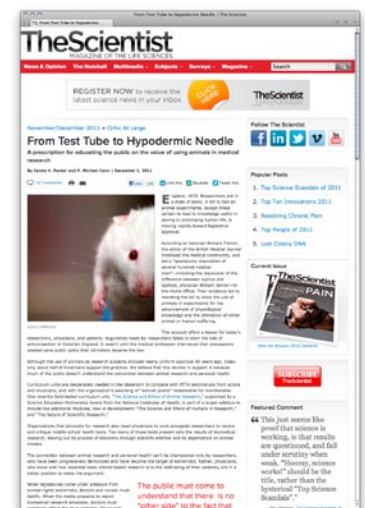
From Test Tube to Hypodermic Needle | The Scientist

TheScientist
MAGAZINE OF THE LIFE SCIENCES

News & Opinion | The Nutshell | Multimedia | Subjects | Surveys | Magazine | Search

REGISTER NOW to receive the latest science news in your inbox
CLICK HERE
TheScientist

November/December 2011 » Critic At Large

From Test Tube to Hypodermic Needle

A prescription for educating the public on the value of using animals in medical research

By James K. Parker and P. Michael Conn | December 1, 2011

Follow The Scientist

Popular Posts
1. Top Science Scandals of 2011
2. Top Ten Innovations 2011
3. Resolving Chronic Pain
4. Top People of 2011
5. Lost Colony DNA

Current Issue
PAIN

SUBSCRIBE

Featured Comment
"This just seems like proof that science is working, is that results are questioned, and fall under scrutiny when weak. "Hooray, science works!" should be the title, rather than the hysterical "Top Science Scandals"..."

The public must come to understand that there is no "other side" to the fact that

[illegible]